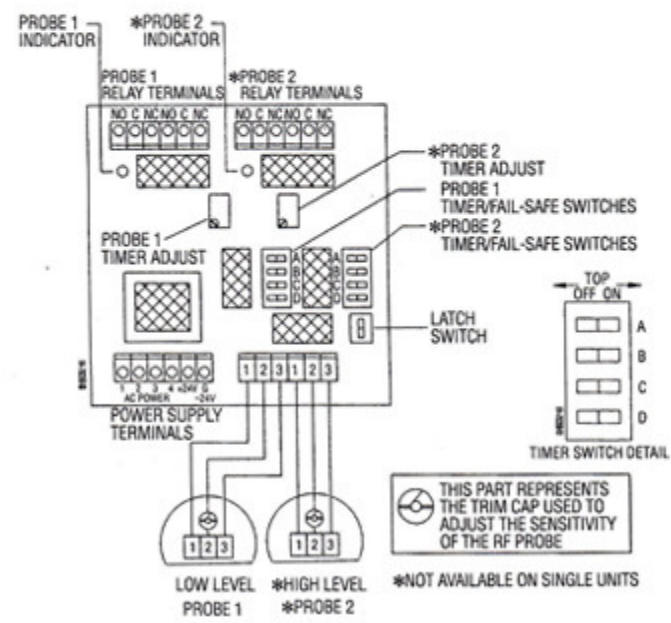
PROBE 1 INDICATOR

✱PROBE 2 INDICATOR

PROBE 1 RELAY TERMINALS

✱PROBE 2 RELAY TERMINALS

NO C NC NO C NC

NO C NC NO C NC

✱PROBE 2 TIMER ADJUST

PROBE 1 TIMER/FAIL-SAFE SWITCHES

✱PROBE 2 TIMER/FAIL-SAFE SWITCHES

PROBE 1 TIMER ADJUST

A B C D

A B C D

LATCH SWITCH

TOP
OFF ON

A
B
C
D

TIMER SWITCH DETAIL

1 2 3 4 +24V G
AC POWER -24V

POWER SUPPLY TERMINALS

1 2 3 1 2 3

1 2 3

1 2 3

THIS PART REPRESENTS THE TRIM CAP USED TO ADJUST THE SENSITIVITY OF THE RF PROBE

LOW LEVEL PROBE 1

✱HIGH LEVEL ✱PROBE 2

✱NOT AVAILABLE ON SINGLE UNITS